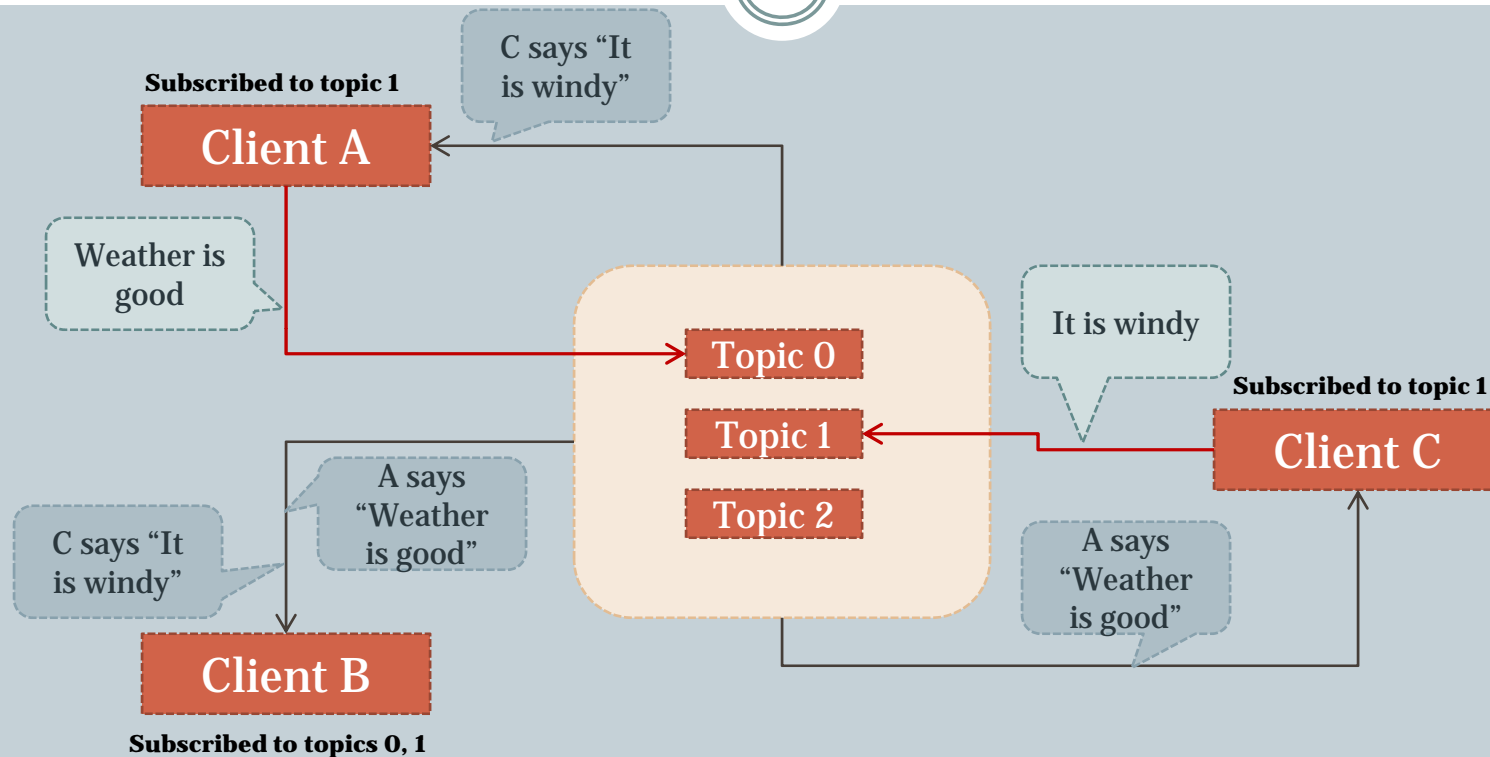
C says “It is windy”

Subscribed to topic 1

Client A

Weather is good

Topic 0

Topic 1

Topic 2

It is windy

Subscribed to topic 1

Client C

A says “Weather is good”

C says “It is windy”

A says “Weather is good”

Client B

Subscribed to topics 0, 1